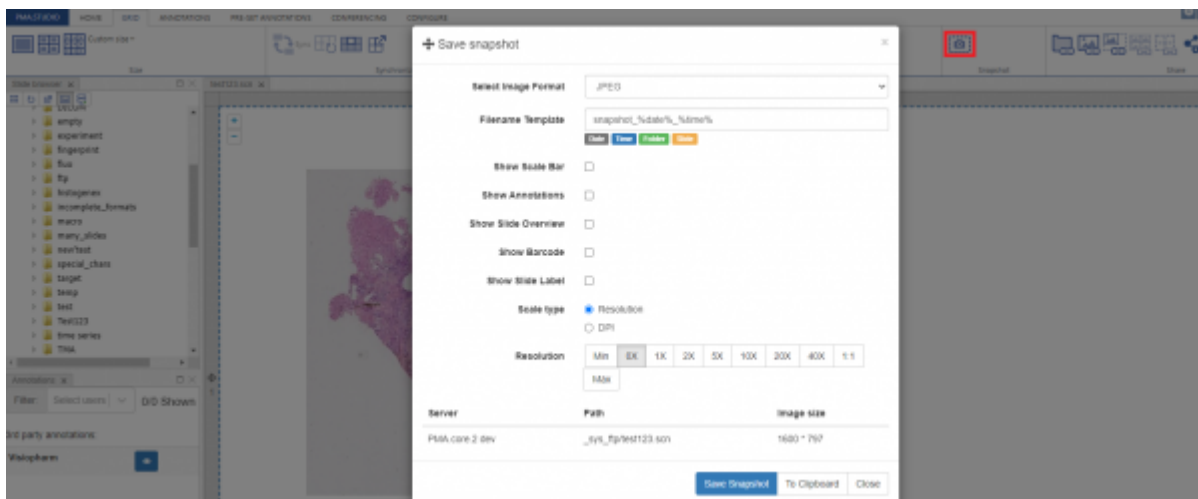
PMA.STUDIO HOME GRID ANNOTATIONS PRESET ANNOTATIONS CONFERENCING CONFIGURE

Custom size

Size

Synchronization

Snapshot

Share

Slide browser

empty
experiment
fingerprint
flua
ftp
histogenex
incomplete_formats
macro
many_slides
newtest
special_chars
target
temp
test
Test123
time series
TMA

Annotations

Filter: Select users 0/0 Shown

3rd party annotations

Visiopharm

test123.scn

Save snapshot

×

Select Image Format JPEG

Filename Template snapshot_%date%_%time%

Date Time Folder Slide

Show Scale Bar

Show Annotations

Show Slide Overview

Show Barcode

Show Slide Label

Scale type Resolution
DPI

Resolution Min 0X 1X 2X 5X 10X 20X 40X 1:1 Max

| Server | Path | Image size |
|---|---|---|
| PMA.core 2 dev | _sys_ftp/test123.scn | 1600 * 797 |

Save Snapshot To Clipboard Close